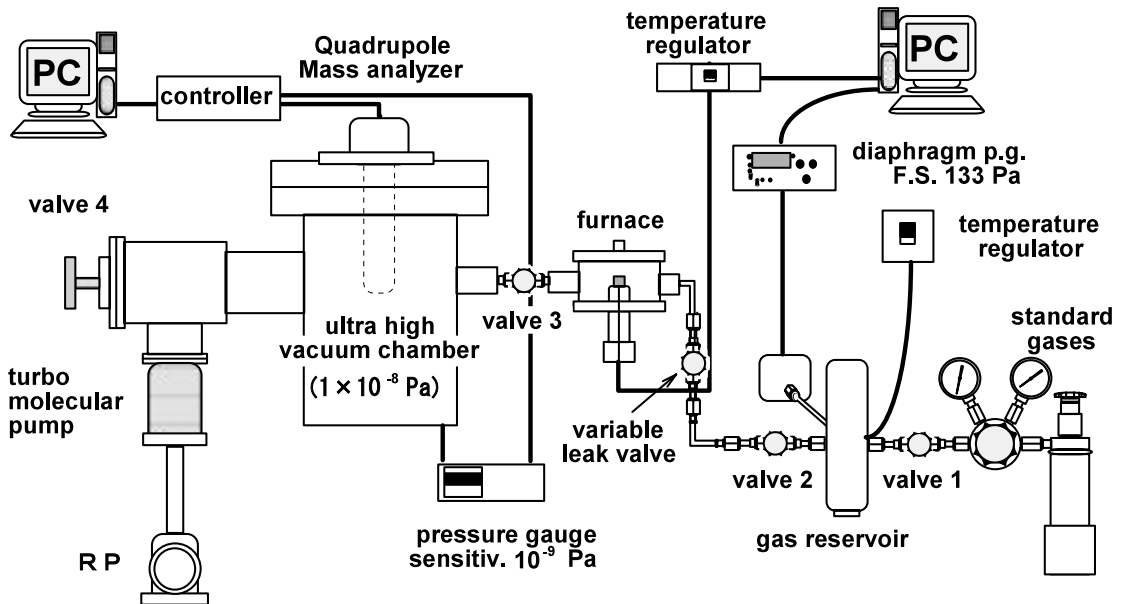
PC

controller

Quadrupole
Mass analyzer

temperature
regulator

PC

diaphragm p.g.
F.S. 133 Pa

valve 4

furnace

temperature
regulator

valve 3

ultra high
vacuum chamber
($1 \times 10^{-8}$ Pa)

standard
gases

turbo
molecular
pump

variable
leak valve

valve 2

valve 1

R P

pressure gauge
sensitiv. $10^{-9}$ Pa

gas reservoir